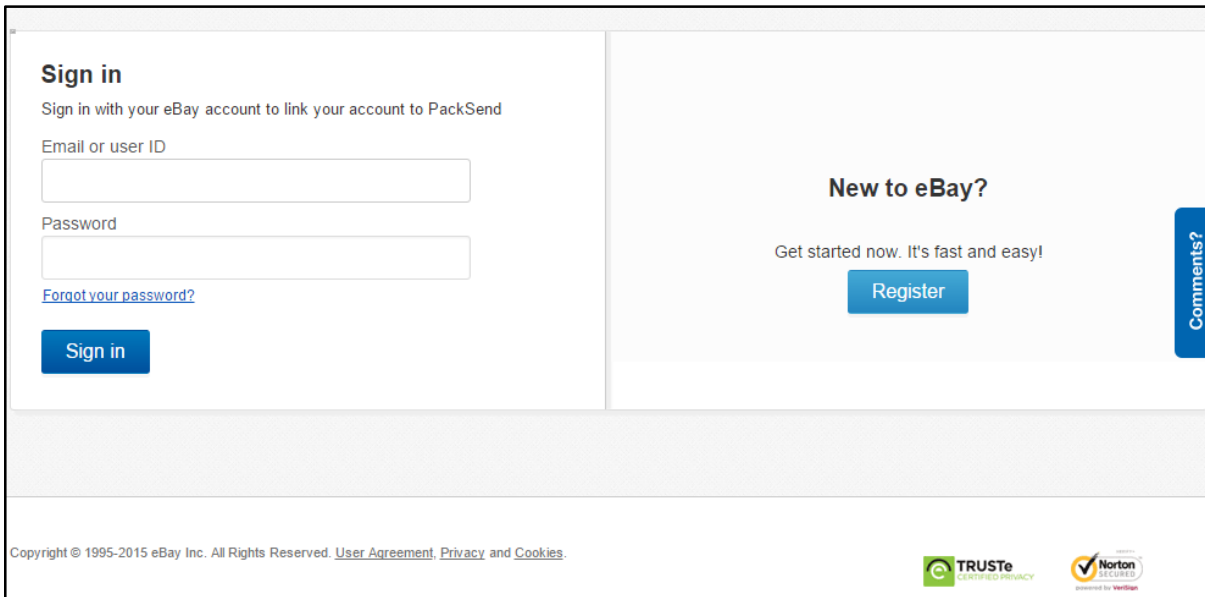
Sign in

Sign in with your eBay account to link your account to PackSend

Email or user ID

Password

Forgot your password?

Sign in

New to eBay?

Get started now. It's fast and easy!

Register

Comments?

Copyright © 1995-2015 eBay Inc. All Rights Reserved. User Agreement, Privacy and Cookies.

TRUSTe CERTIFIED PRIVACY

Norton SECURED powered by VeriSign